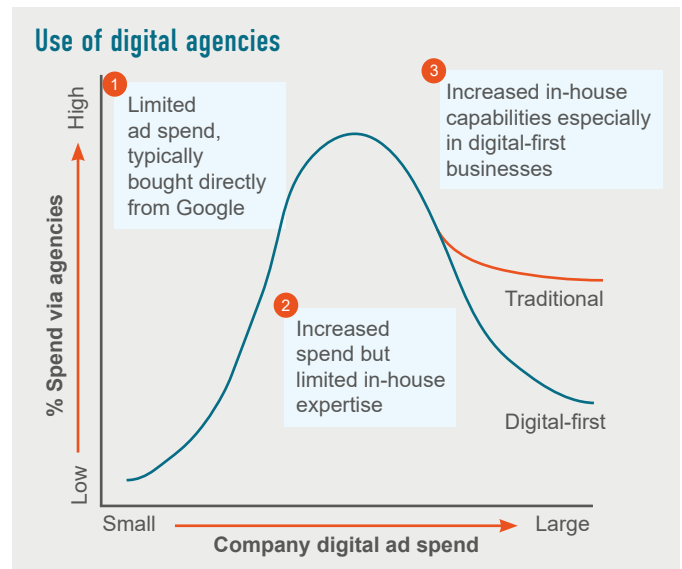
Use of digital agencies

% Spend via agencies

High

Low

1 Limited ad spend, typically bought directly from Google

3 Increased in-house capabilities especially in digital-first businesses

Traditional

2 Increased spend but limited in-house expertise

Digital-first

Small

Large

Company digital ad spend